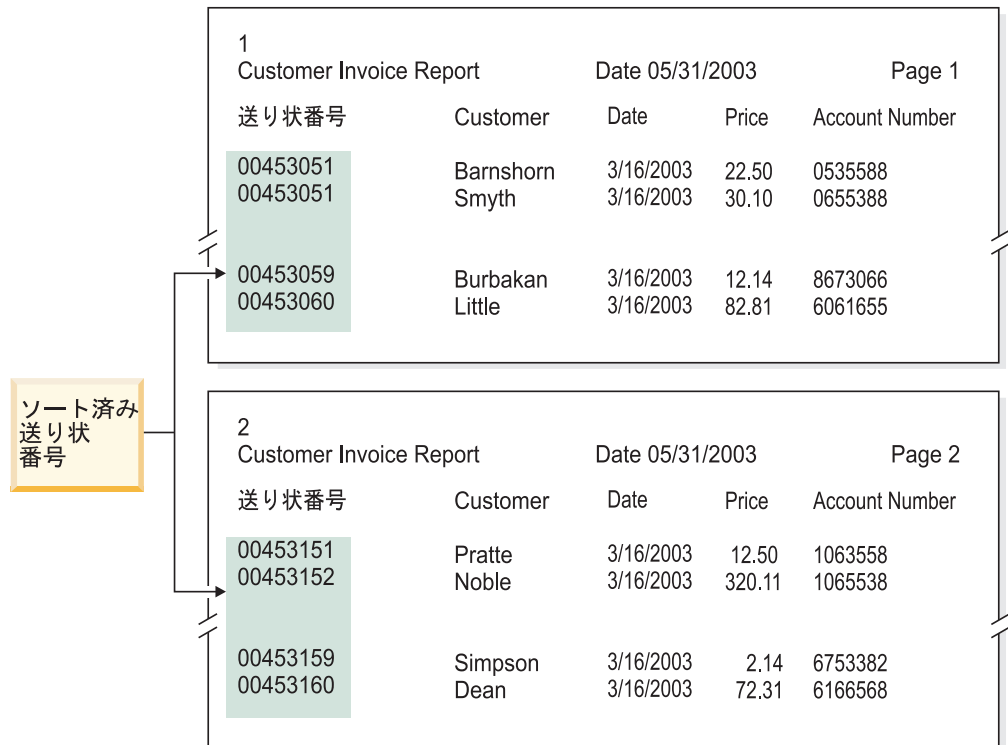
ソート済み
送り状
番号

1
Customer Invoice Report Date 05/31/2003 Page 1

| 送り状番号 | Customer | Date | Price | Account Number |
|---|---|---|---|---|
| 00453051 | Barnshorn | 3/16/2003 | 22.50 | 0535588 |
| 00453051 | Smyth | 3/16/2003 | 30.10 | 0655388 |
| 00453059 | Burbakan | 3/16/2003 | 12.14 | 8673066 |
| 00453060 | Little | 3/16/2003 | 82.81 | 6061655 |

2
Customer Invoice Report Date 05/31/2003 Page 2

| 送り状番号 | Customer | Date | Price | Account Number |
|---|---|---|---|---|
| 00453151 | Pratte | 3/16/2003 | 12.50 | 1063558 |
| 00453152 | Noble | 3/16/2003 | 320.11 | 1065538 |
| 00453159 | Simpson | 3/16/2003 | 2.14 | 6753382 |
| 00453160 | Dean | 3/16/2003 | 72.31 | 6166568 |